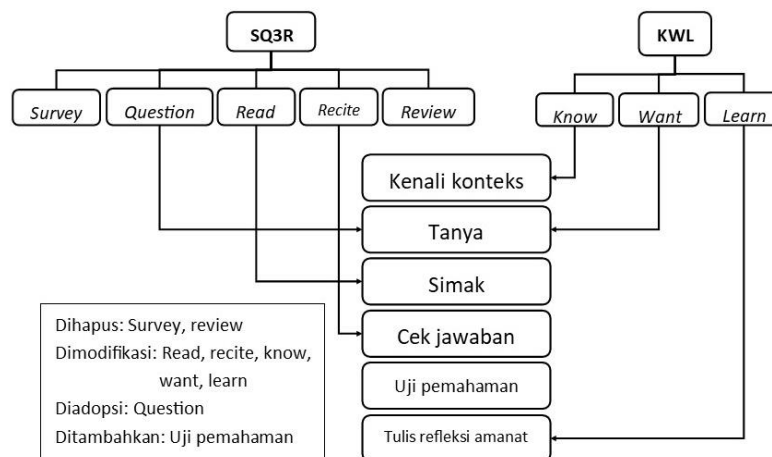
SQ3R

Survey

Question

Read

Recite

Review

KWL

Know

Want

Learn

Kenali konteks

Tanya

Simak

Cek jawaban

Uji pemahaman

Tulis refleksi amanat

Dihapus: Survey, review
Dimodifikasi: Read, recite, know, want, learn
Diadopsi: Question
Ditambahkan: Uji pemahaman